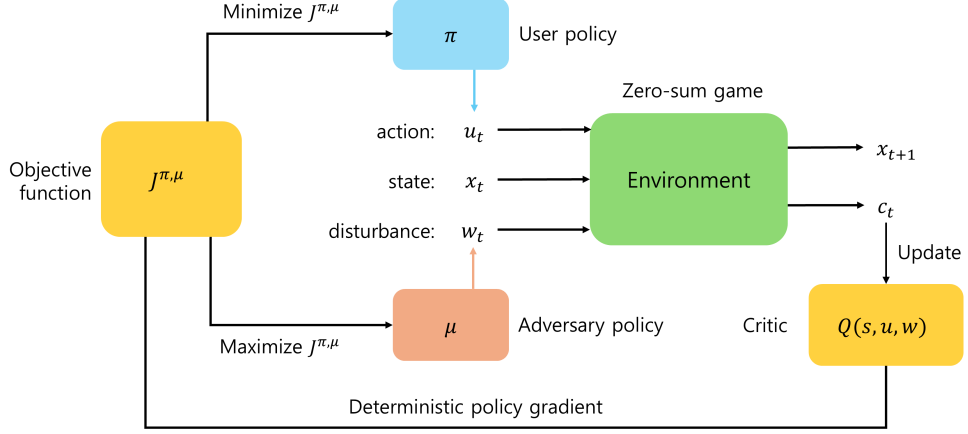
Minimize $J^{\pi,\mu}$

$\pi$

User policy

Zero-sum game

Objective function

$J^{\pi,\mu}$

action: $u_t$

state: $x_t$

disturbance: $w_t$

Environment

$x_{t+1}$

$c_t$

Update

$\mu$

Adversary policy

Critic

$Q(s,u,w)$

Maximize $J^{\pi,\mu}$

Deterministic policy gradient